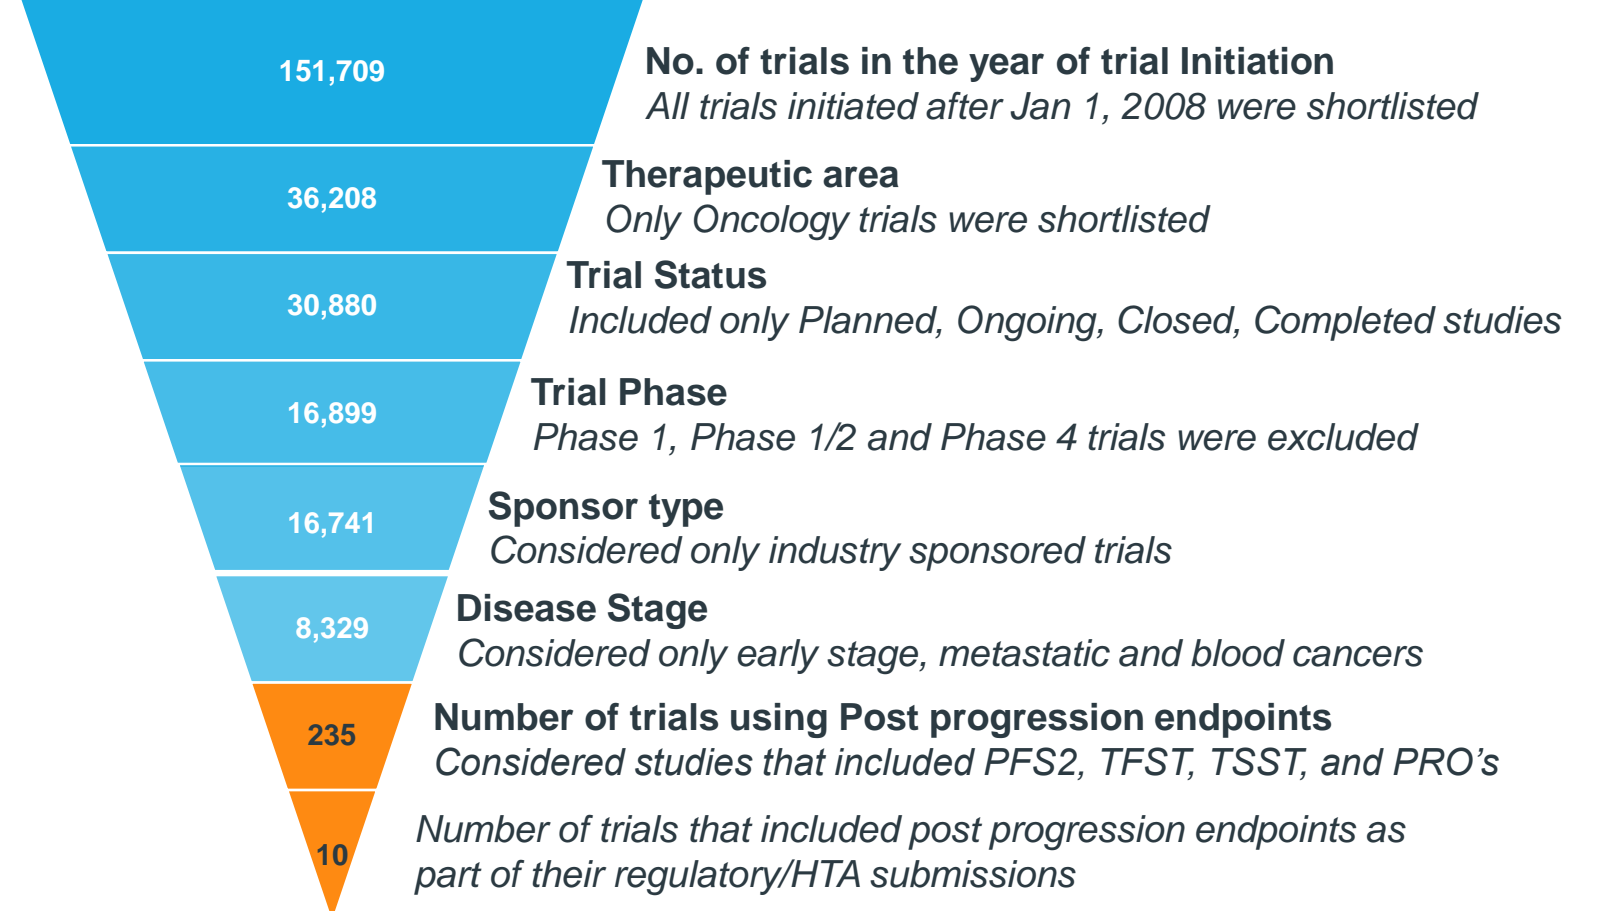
151,709

No. of trials in the year of trial Initiation
All trials initiated after Jan 1, 2008 were shortlisted

36,208

Therapeutic area
Only Oncology trials were shortlisted

30,880

Trial Status
Included only Planned, Ongoing, Closed, Completed studies

16,899

Trial Phase
Phase 1, Phase 1/2 and Phase 4 trials were excluded

16,741

Sponsor type
Considered only industry sponsored trials

8,329

Disease Stage
Considered only early stage, metastatic and blood cancers

235

Number of trials using Post progression endpoints
Considered studies that included PFS2, TFST, TSST, and PRO’s

10

Number of trials that included post progression endpoints as part of their regulatory/HTA submissions